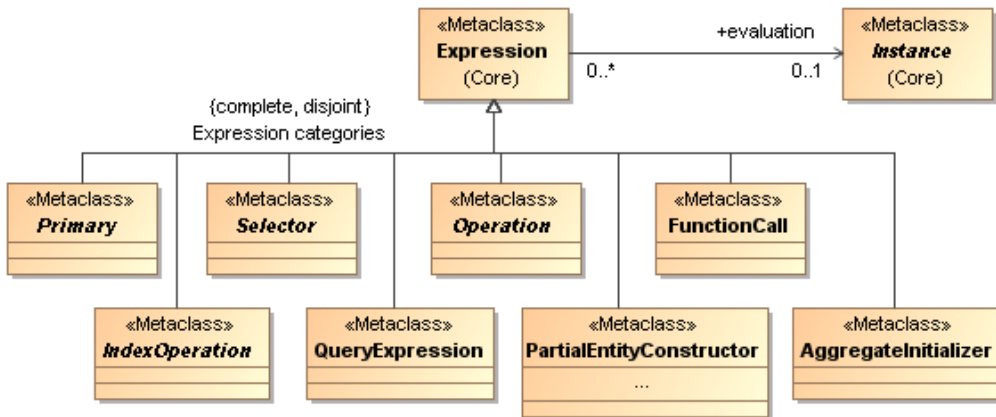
«Metaclass»
Expression
(Core)

+evaluation
0..*
0..1

«Metaclass»
Instance
(Core)

{complete, disjoint}
Expression categories

«Metaclass»
Primary

«Metaclass»
Selector

«Metaclass»
Operation

«Metaclass»
FunctionCall

«Metaclass»
IndexOperation

«Metaclass»
QueryExpression

«Metaclass»
PartialEntityConstructor
...

«Metaclass»
AggregateInitializer